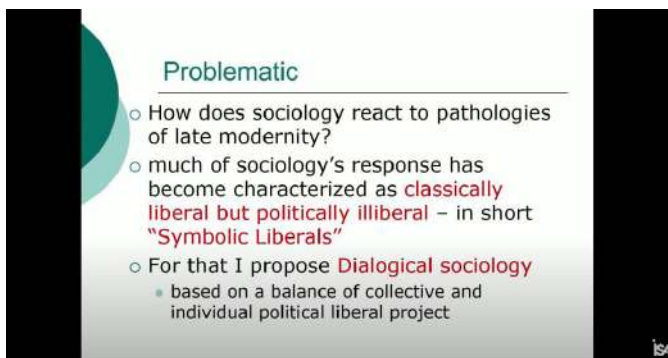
Problematic

How does sociology react to pathologies of late modernity?

much of sociology's response has become characterized as classically liberal but politically illiberal – in short "Symbolic Liberals"

For that I propose Dialogical sociology

based on a balance of collective and individual political liberal project

is